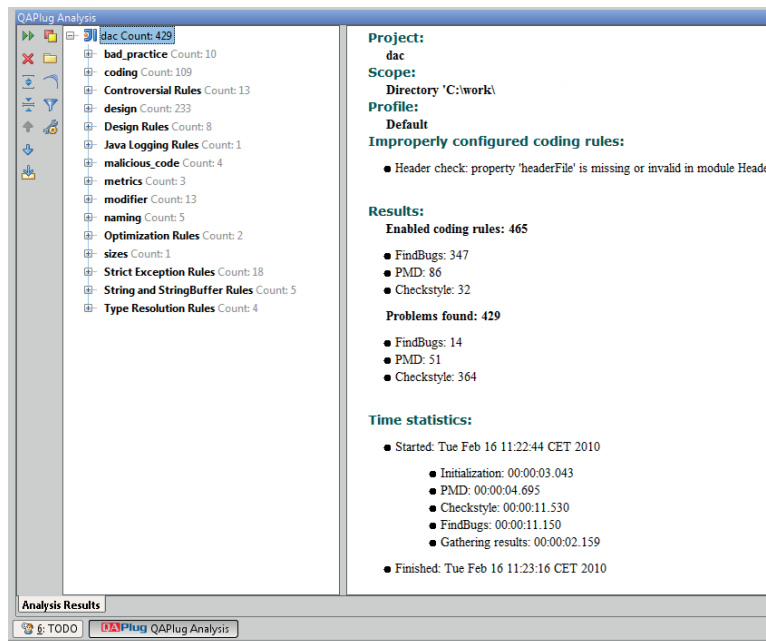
QAPlug Analysis

dac Count: 429
bad_practice Count: 10
coding Count: 109
Controversial Rules Count: 13
design Count: 233
Design Rules Count: 8
Java Logging Rules Count: 1
malicious_code Count: 4
metrics Count: 3
modifier Count: 13
naming Count: 5
Optimization Rules Count: 2
sizes Count: 1
Strict Exception Rules Count: 18
String and StringBuffer Rules Count: 5
Type Resolution Rules Count: 4

Project:
dac
Scope:
Directory 'C:\work\
Profile:
Default
Improperly configured coding rules:

- Header check: property 'headerFile' is missing or invalid in module Heade

Results:
Enabled coding rules: 465

- FindBugs: 347
- PMD: 86
- Checkstyle: 32

Problems found: 429

- FindBugs: 14
- PMD: 51
- Checkstyle: 364

Time statistics:

- Started: Tue Feb 16 11:22:44 CET 2010
  - Initialization: 00:00:03.043
  - PMD: 00:00:04.695
  - Checkstyle: 00:00:11.530
  - FindBugs: 00:00:11.150
  - Gathering results: 00:00:02.159
- Finished: Tue Feb 16 11:23:16 CET 2010

Analysis Results

6: TODO QAPlug QAPlug Analysis